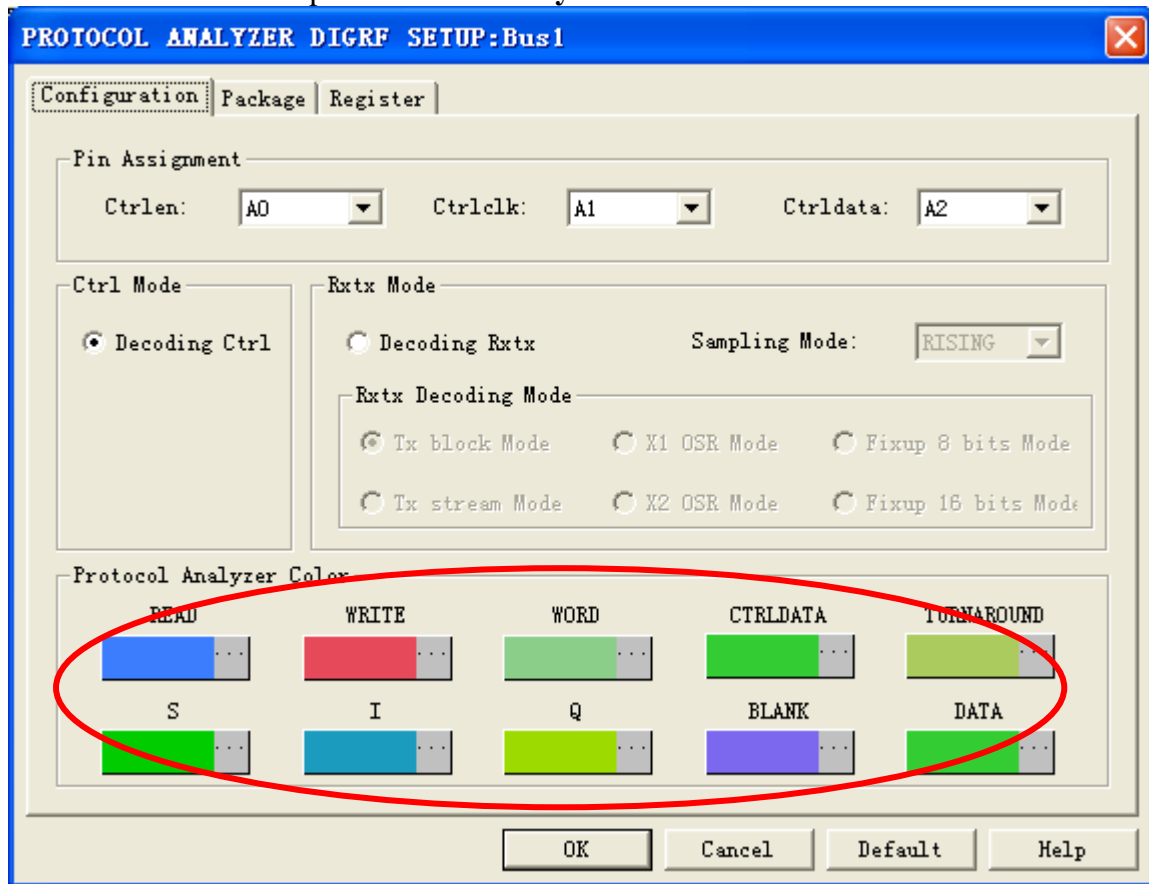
PROTOCOL ANALYZER DIGRF SETUP:Bus1

Configuration | Package | Register

Pin Assignment

Ctrlen: A0 Ctrlclk: A1 Ctrldata: A2

Ctrl Mode

Decoding Ctrl

Rxtx Mode

Decoding Rxtx Sampling Mode: RISING

Rxtx Decoding Mode

Tx block Mode X1 OSR Mode Fixup 8 bits Mode

Tx stream Mode X2 OSR Mode Fixup 16 bits Mode

Protocol Analyzer Color

READ ... WRITE ... WORD ... CTRLDATA ... TURNAROUND ...

S ... I ... Q ... BLANK ... DATA ...

OK Cancel Default Help